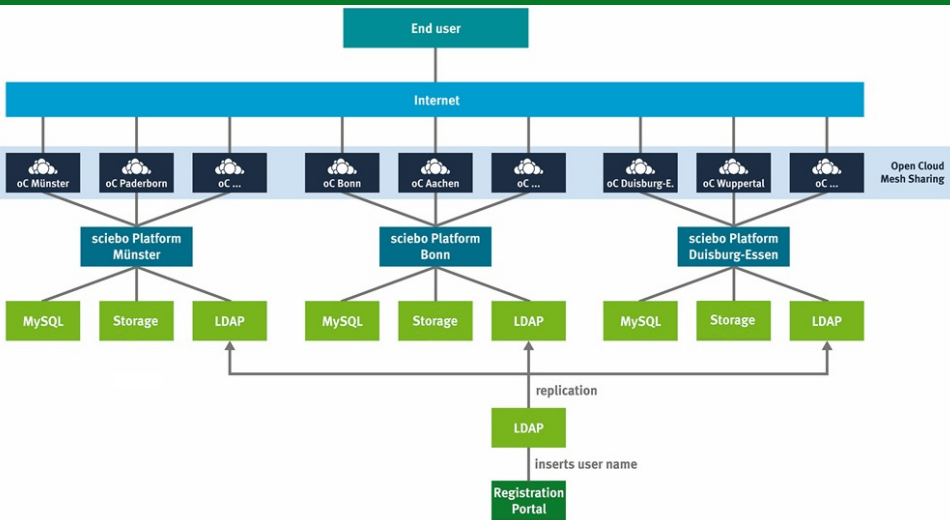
End user

Internet

oC Münster
oC Paderborn
oC ...
oC Bonn
oC Aachen
oC ...
oC Duisburg-E.
oC Wuppertal
oC ...

Open Cloud Mesh Sharing

sciebo Platform Münster
sciebo Platform Bonn
sciebo Platform Duisburg-Essen

MySQL
Storage
LDAP
MySQL
Storage
LDAP
MySQL
Storage
LDAP

replication

LDAP

inserts user name

Registration Portal